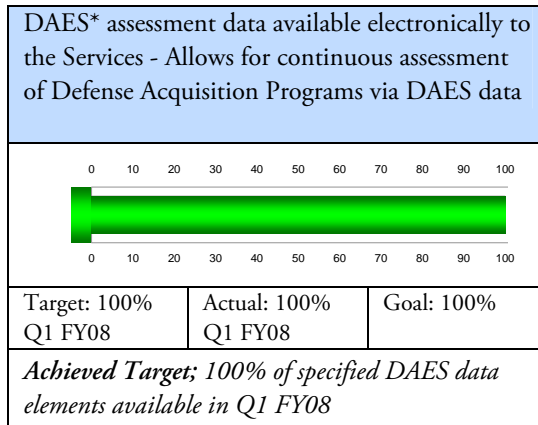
DAES* assessment data available electronically to the Services - Allows for continuous assessment of Defense Acquisition Programs via DAES data

0 10 20 30 40 50 60 70 80 90 100

0 10 20 30 40 50 60 70 80 90 100

| Target: 100% Q1 FY08 | Actual: 100% Q1 FY08 | Goal: 100% |
|---|---|---|

*Achieved Target; 100% of specified DAES data elements available in Q1 FY08*